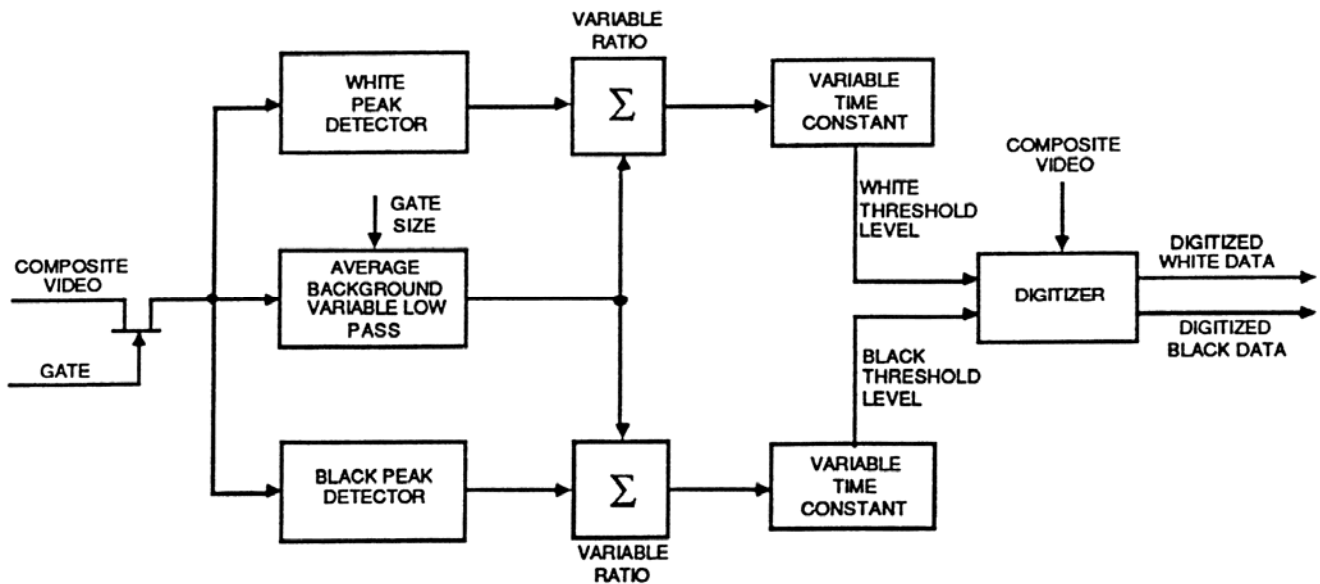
VARIABLE RATIO

WHITE PEAK DETECTOR

$\Sigma$

VARIABLE TIME CONSTANT

COMPOSITE VIDEO

WHITE THRESHOLD LEVEL

GATE SIZE

AVERAGE BACKGROUND VARIABLE LOW PASS

COMPOSITE VIDEO

DIGITIZED WHITE DATA

DIGITIZER

DIGITIZED BLACK DATA

GATE

BLACK THRESHOLD LEVEL

BLACK PEAK DETECTOR

$\Sigma$

VARIABLE TIME CONSTANT

VARIABLE RATIO